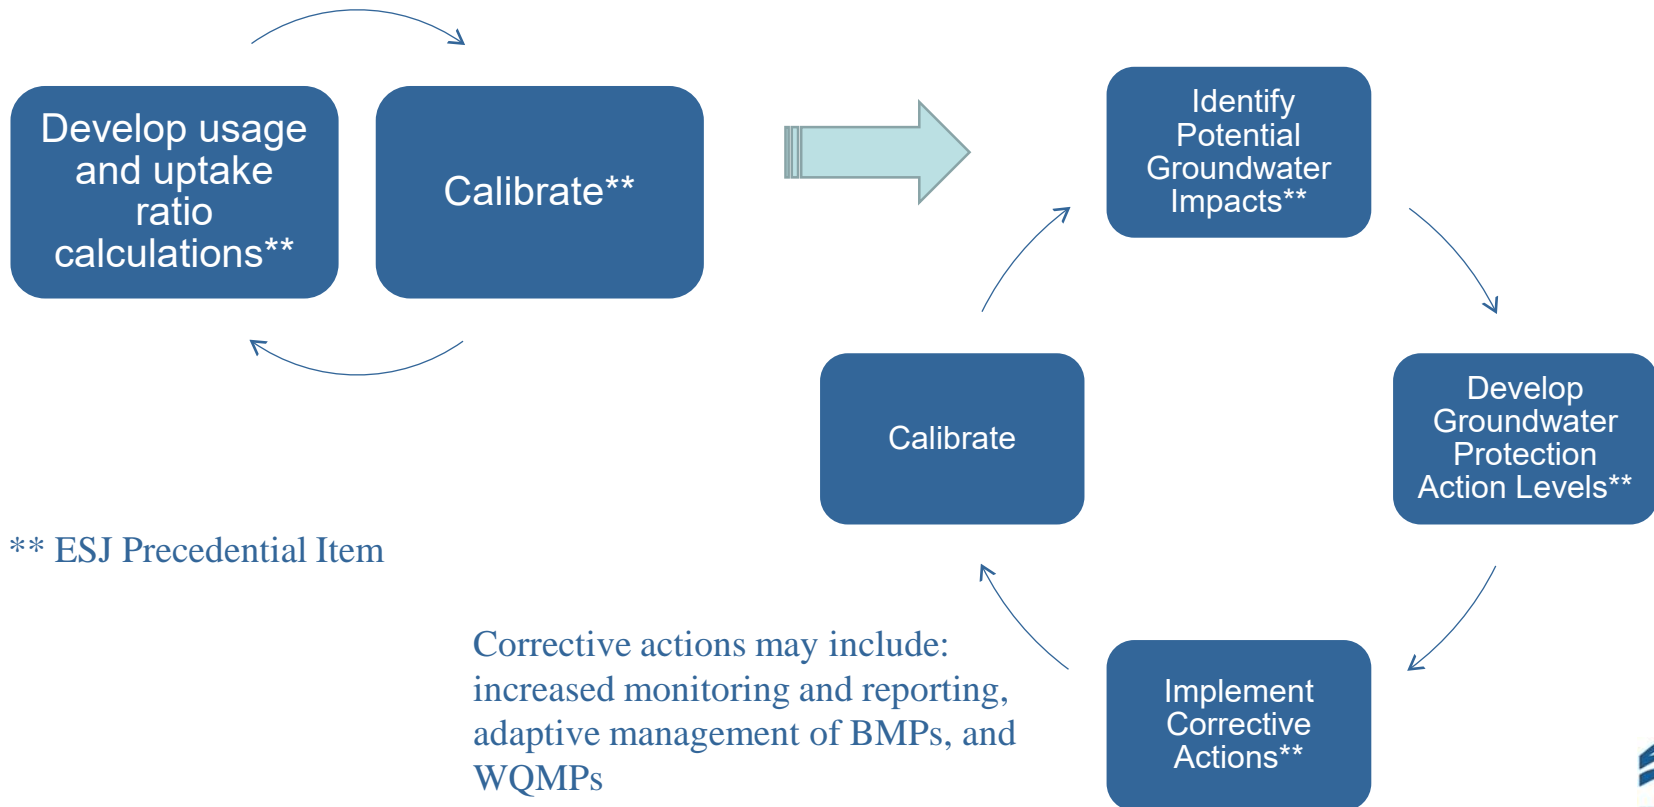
Develop usage and uptake ratio calculations**

Calibrate**

Identify Potential Groundwater Impacts**

Develop Groundwater Protection Action Levels**

Implement Corrective Actions**

Calibrate

** ESJ Precedential Item

Corrective actions may include: increased monitoring and reporting, adaptive management of BMPs, and WQMPs